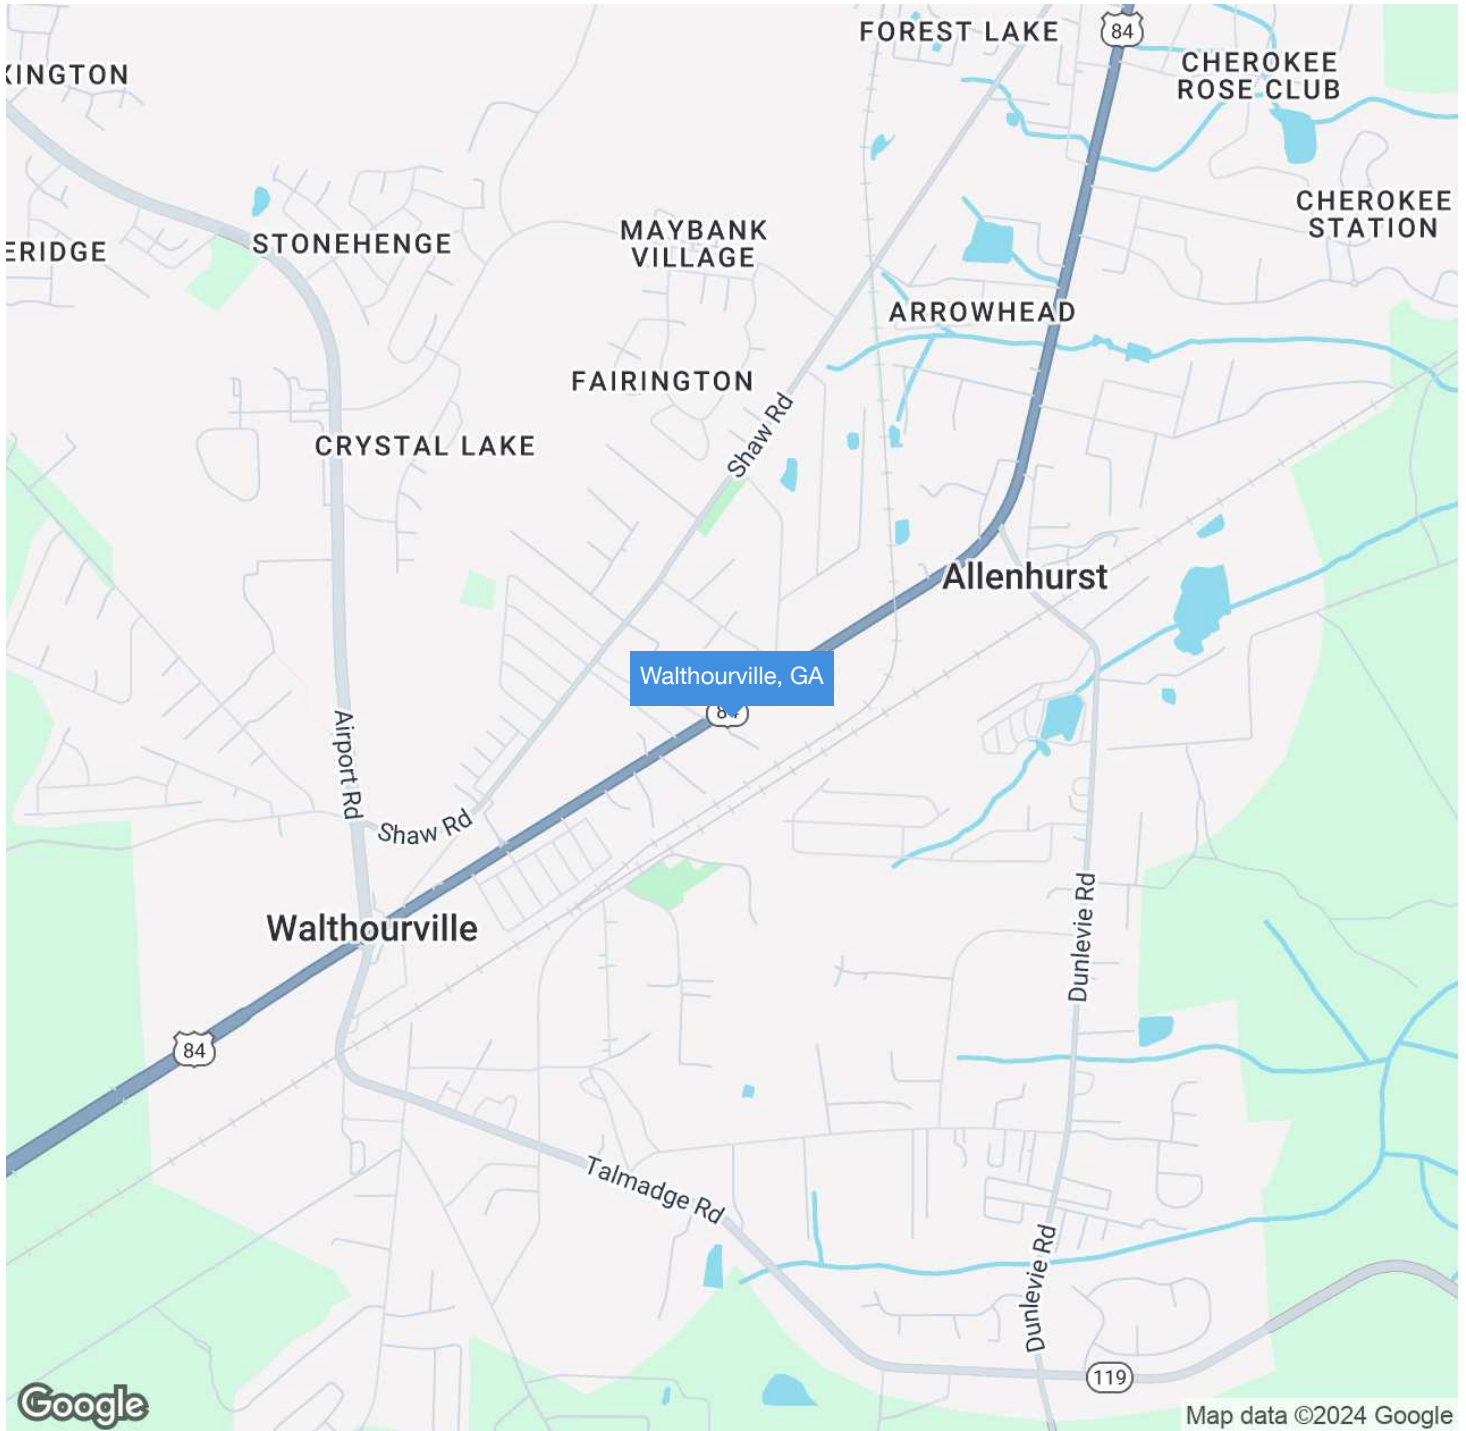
FOREST LAKE
84
CHEROKEE ROSE CLUB
KINGTON
CHEROKEE STATION
STONEHENGE
MAYBANK VILLAGE
ERIDGE
ARROWHEAD
FAIRINGTON
Shaw Rd
CRYSTAL LAKE
Allenhurst
Walthourville, GA
84
Airport Rd
Shaw Rd
Walthourville
Dunlevie Rd
84
Talmadge Rd
Dunlevie Rd
119
Google
Map data ©2024 Google